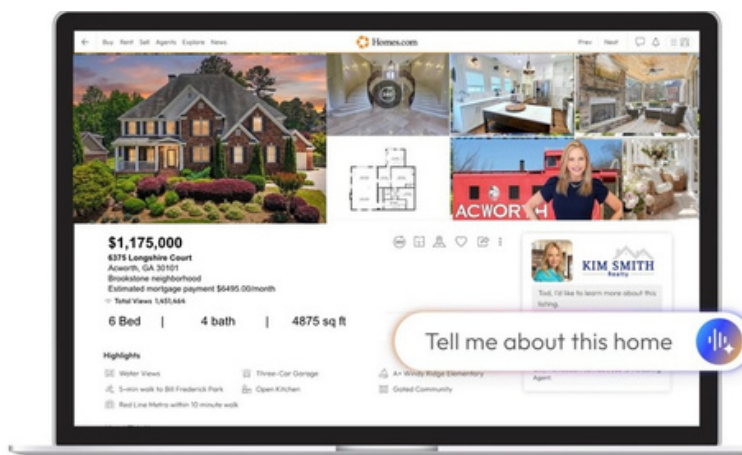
Buy Rent Sell Agents Explore News

Homes.com

Prev Next

ACWORTH

$1,175,000
6375 Longshire Court
Acworth, GA 30101
Brookstone neighborhood
Estimated mortgage payment $6495.00/month
Total Views 1,451,464

6 Bed | 4 bath | 4875 sq ft

Highlights

Water Views
5-min walk to Bill Frederick Park
Red Line Metro within 10 minute walk
Three-Car Garage
Open Kitchen
A+ Windy Ridge Elementary
Gated Community

KIM SMITH
Realty

Tod, I'd like to learn more about this listing.

Agent.

Tell me about this home